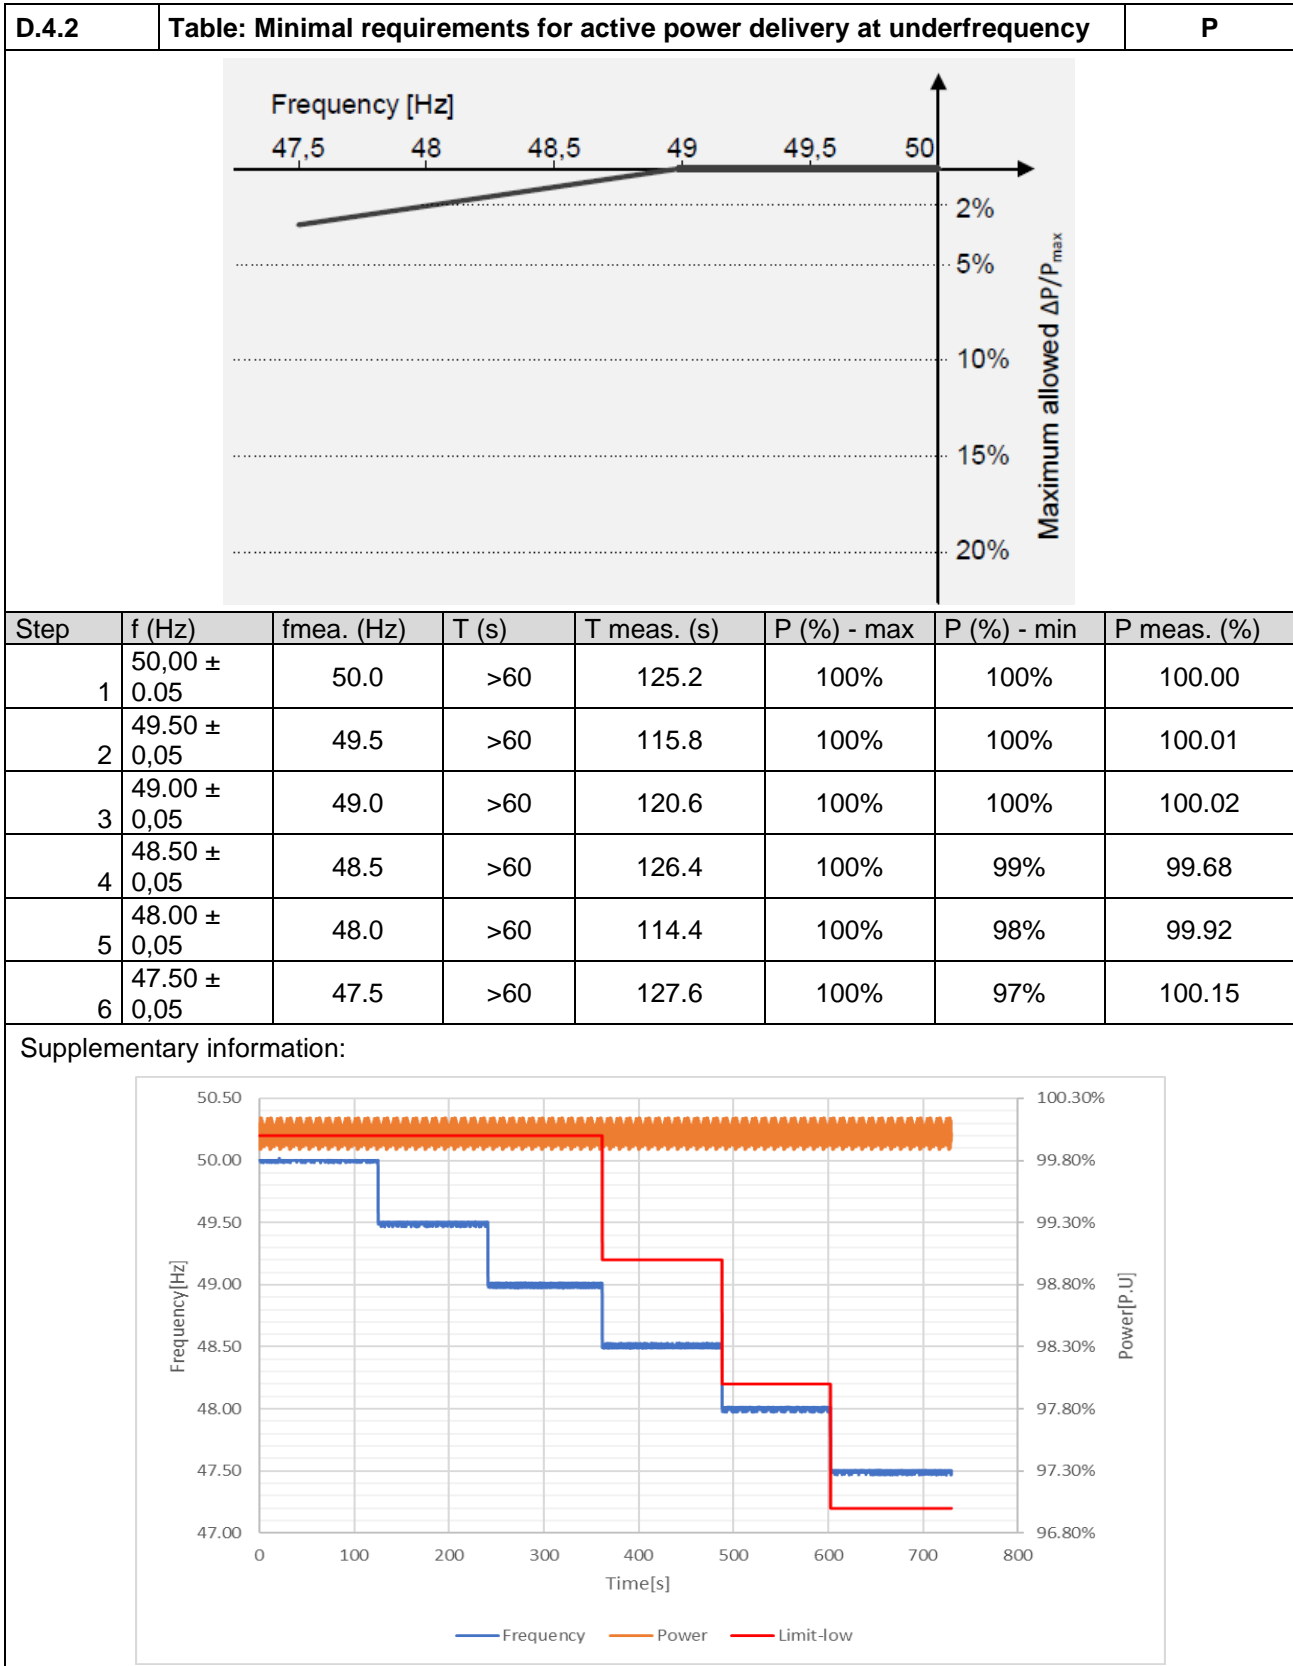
| D.4.2 | Table: Minimal requirements for active power delivery at underfrequency | P |
|---|---|---|

Frequency [Hz]

47,5 48 48,5 49 49,5 50

2%
5%
10%
15%
20%

Maximum allowed $\Delta P/P_{max}$

| Step | f (Hz) | fmea. (Hz) | T (s) | T meas. (s) | P (%) - max | P (%) - min | P meas. (%) |
|---|---|---|---|---|---|---|---|
| 1 | 50,00 ± 0.05 | 50.0 | >60 | 125.2 | 100% | 100% | 100.00 |
| 2 | 49.50 ± 0,05 | 49.5 | >60 | 115.8 | 100% | 100% | 100.01 |
| 3 | 49.00 ± 0,05 | 49.0 | >60 | 120.6 | 100% | 100% | 100.02 |
| 4 | 48.50 ± 0,05 | 48.5 | >60 | 126.4 | 100% | 99% | 99.68 |
| 5 | 48.00 ± 0,05 | 48.0 | >60 | 114.4 | 100% | 98% | 99.92 |
| 6 | 47.50 ± 0,05 | 47.5 | >60 | 127.6 | 100% | 97% | 100.15 |

Supplementary information:

50.50
50.00
49.50
49.00
48.50
48.00
47.50
47.00

Frequency[Hz]

100.30%
99.80%
99.30%
98.80%
98.30%
97.80%
97.30%
96.80%

Power[P.U]

0 100 200 300 400 500 600 700 800

Time[s]

Frequency Power Limit-low